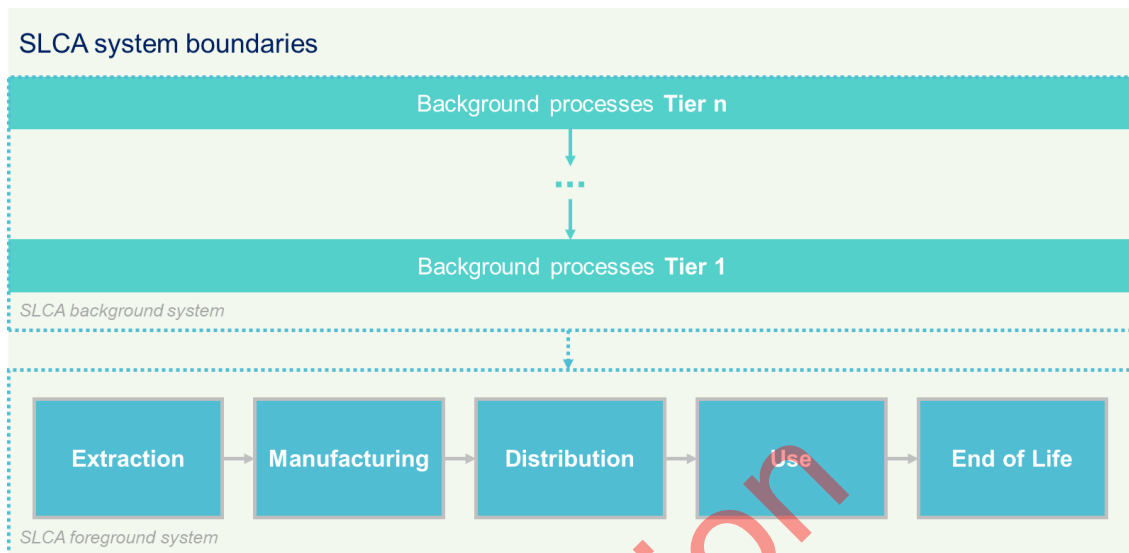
SLCA system boundaries

Background processes **Tier n**

...

Background processes **Tier 1**

SLCA background system

Extraction

Manufacturing

Distribution

Use

End of Life

SLCA foreground system